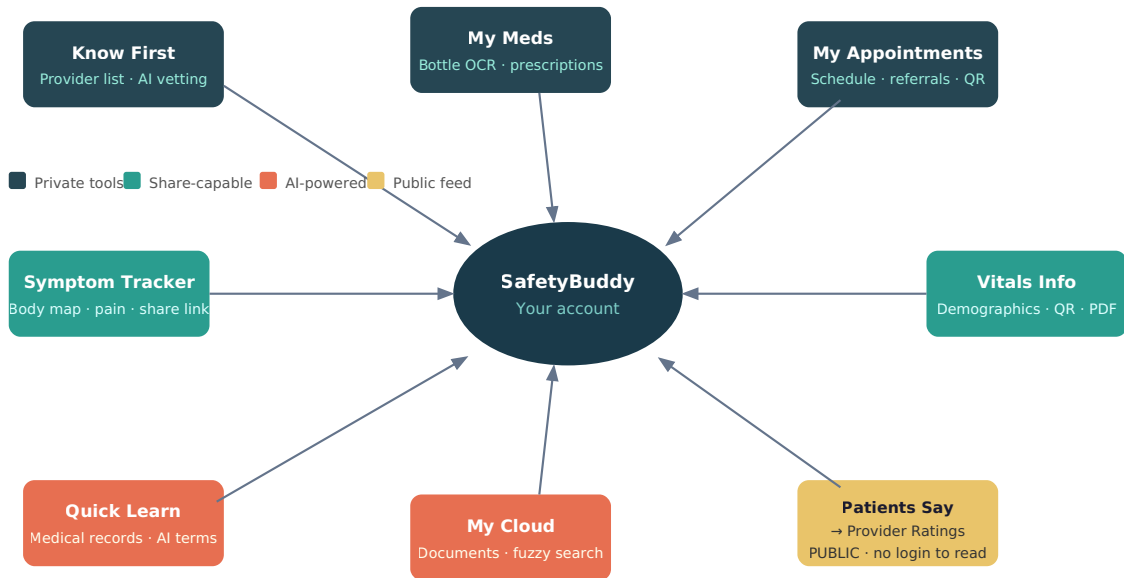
Know First
Provider list · AI vetting

My Meds
Bottle OCR · prescriptions

My Appointments
Schedule · referrals · QR

Private tools Share-capable AI-powered Public feed

Symptom Tracker
Body map · pain · share link

SafetyBuddy
Your account

Vitals Info
Demographics · QR · PDF

Quick Learn
Medical records · AI terms

My Cloud
Documents · fuzzy search

Patients Say
→ Provider Ratings
PUBLIC · no login to read